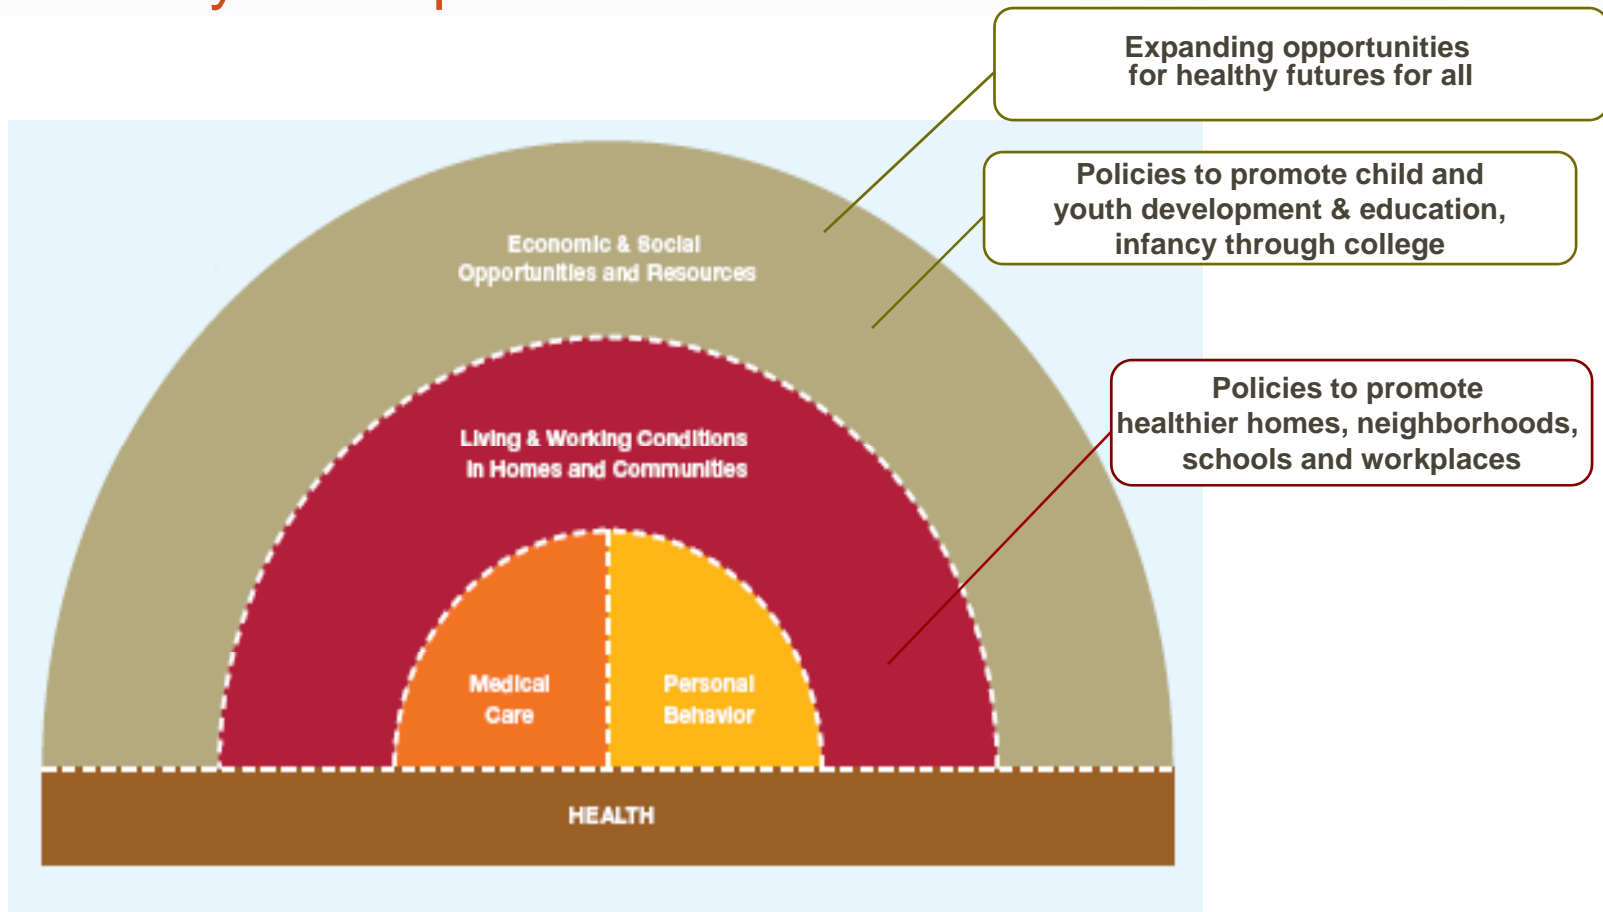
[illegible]

Expanding opportunities for healthy futures for all

Policies to promote child and youth development & education, infancy through college

Economic & Social Opportunities and Resources

Policies to promote healthier homes, neighborhoods, schools and workplaces

Living & Working Conditions in Homes and Communities

Medical Care

Personal Behavior

HEALTH